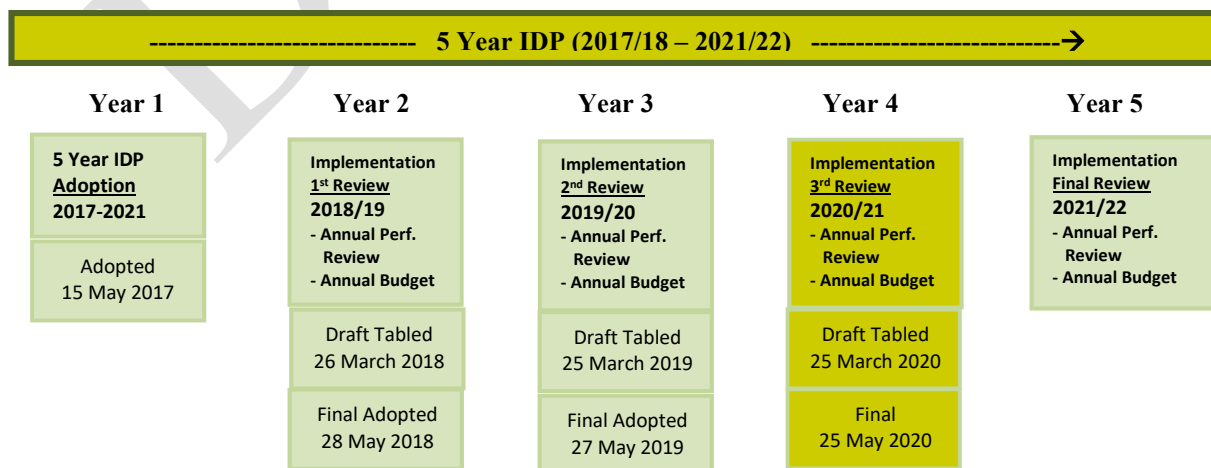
---------------------------- 5 Year IDP (2017/18 – 2021/22) ---------------------------→

Year 1

5 Year IDP
Adoption
2017-2021

Adopted
15 May 2017

Year 2

Implementation
1st Review
2018/19
- Annual Perf. Review
- Annual Budget

Draft Tabled
26 March 2018

Final Adopted
28 May 2018

Year 3

Implementation
2nd Review
2019/20
- Annual Perf. Review
- Annual Budget

Draft Tabled
25 March 2019

Final Adopted
27 May 2019

Year 4

Implementation
3rd Review
2020/21
- Annual Perf. Review
- Annual Budget

Draft Tabled
25 March 2020

Final
25 May 2020

Year 5

Implementation
Final Review
2021/22
- Annual Perf. Review
- Annual Budget